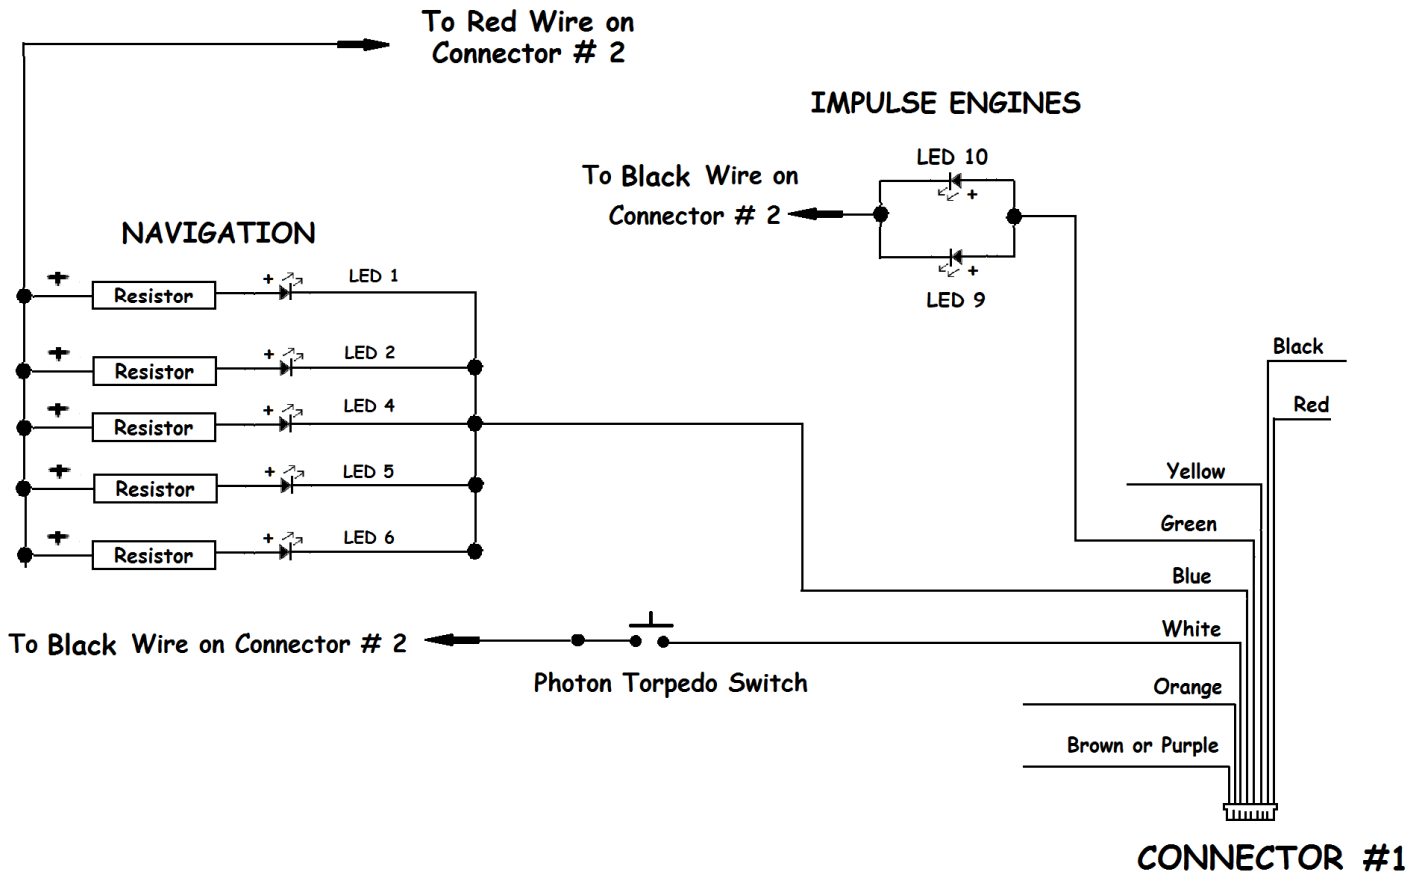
To Red Wire on Connector # 2

IMPULSE ENGINES

LED 10

To Black Wire on Connector # 2

+

+

LED 9

NAVIGATION

+ Resistor + LED 1

+ Resistor + LED 2

+ Resistor + LED 4

+ Resistor + LED 5

+ Resistor + LED 6

Black

Red

Yellow

Green

Blue

White

To Black Wire on Connector # 2

Photon Torpedo Switch

Orange

Brown or Purple

CONNECTOR #1